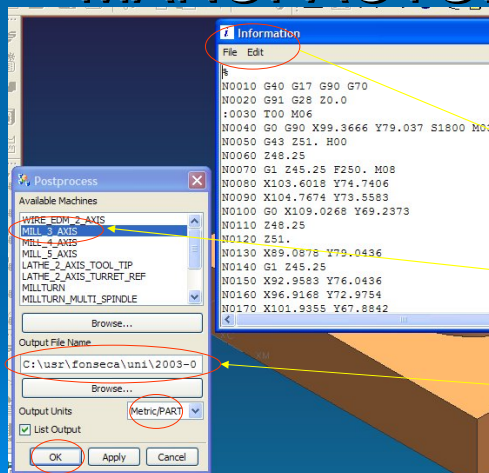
Information

File Edit

%
N0010 G40 G17 G90 G70
N0020 G91 G28 Z0.0
:0030 T00 M06
N0040 G0 G90 X99.3666 Y79.037 S1800 M03
N0050 G43 Z51. H00
N0060 Z48.25
N0070 G1 Z45.25 F250. M08
N0080 X103.6018 Y74.7406
N0090 X104.7674 Y73.5583
N0100 G0 X109.0268 Y69.2373
N0110 Z48.25
N0120 Z51.
N0130 X89.0878 Y79.0436
N0140 G1 Z45.25
N0150 X92.9583 Y76.0436
N0160 X96.9168 Y72.9754
N0170 X101.9355 Y67.8842

Postprocess

Available Machines

WIRE_EDM_2_AXIS
MILL_3_AXIS
MILL_4_AXIS
MILL_5_AXIS
LATHE_2_AXIS_TOOL_TIP
LATHE_2_AXIS_TURRET_REF
MILLTURN
MILLTURN_MULTI_SPINDLE

Browse...

Output File Name

C:\usr\fonseca\uni\2003-0

Browse...

Output Units Metric/PART

List Output

OK Apply Cancel